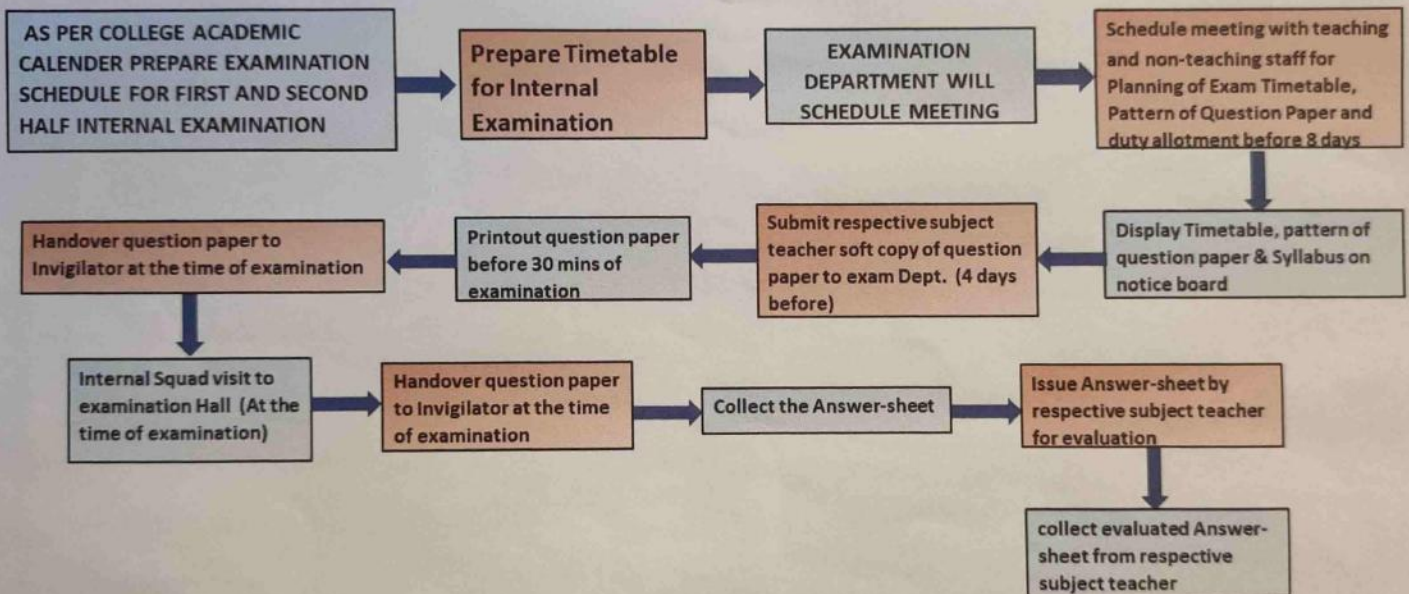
AS PER COLLEGE ACADEMIC CALENDER PREPARE EXAMINATION SCHEDULE FOR FIRST AND SECOND HALF INTERNAL EXAMINATION

Prepare Timetable for Internal Examination

EXAMINATION DEPARTMENT WILL SCHEDULE MEETING

Schedule meeting with teaching and non-teaching staff for Planning of Exam Timetable, Pattern of Question Paper and duty allotment before 8 days

Display Timetable, pattern of question paper & Syllabus on notice board

Submit respective subject teacher soft copy of question paper to exam Dept. (4 days before)

Printout question paper before 30 mins of examination

Handover question paper to Invigilator at the time of examination

Internal Squad visit to examination Hall (At the time of examination)

Handover question paper to Invigilator at the time of examination

Collect the Answer-sheet

Issue Answer-sheet by respective subject teacher for evaluation

collect evaluated Answer-sheet from respective subject teacher